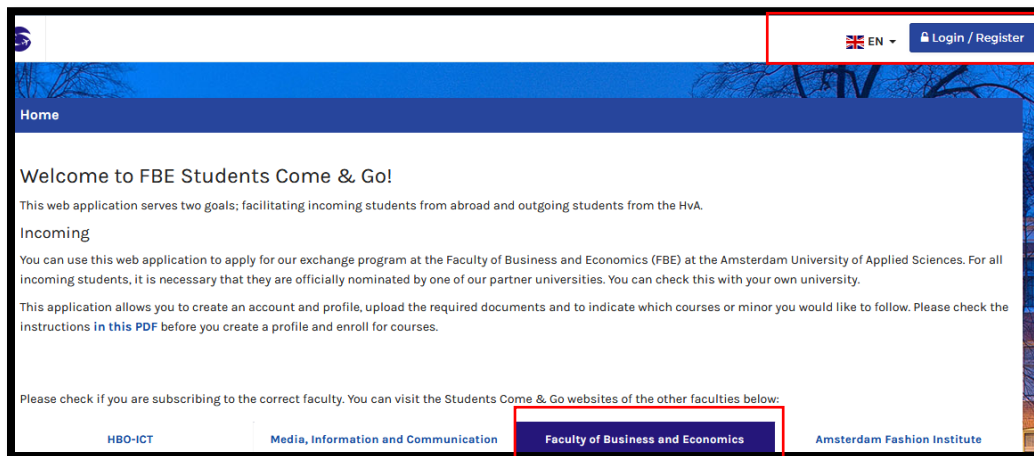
EN ▾ Login / Register

Home

Welcome to FBE Students Come & Go!

This web application serves two goals; facilitating incoming students from abroad and outgoing students from the HvA.

Incoming

You can use this web application to apply for our exchange program at the Faculty of Business and Economics (FBE) at the Amsterdam University of Applied Sciences. For all incoming students, it is necessary that they are officially nominated by one of our partner universities. You can check this with your own university.

This application allows you to create an account and profile, upload the required documents and to indicate which courses or minor you would like to follow. Please check the instructions in this PDF before you create a profile and enroll for courses.

Please check if you are subscribing to the correct faculty. You can visit the Students Come & Go websites of the other faculties below:

HBO-ICT

Media, Information and Communication

Faculty of Business and Economics

Amsterdam Fashion Institute